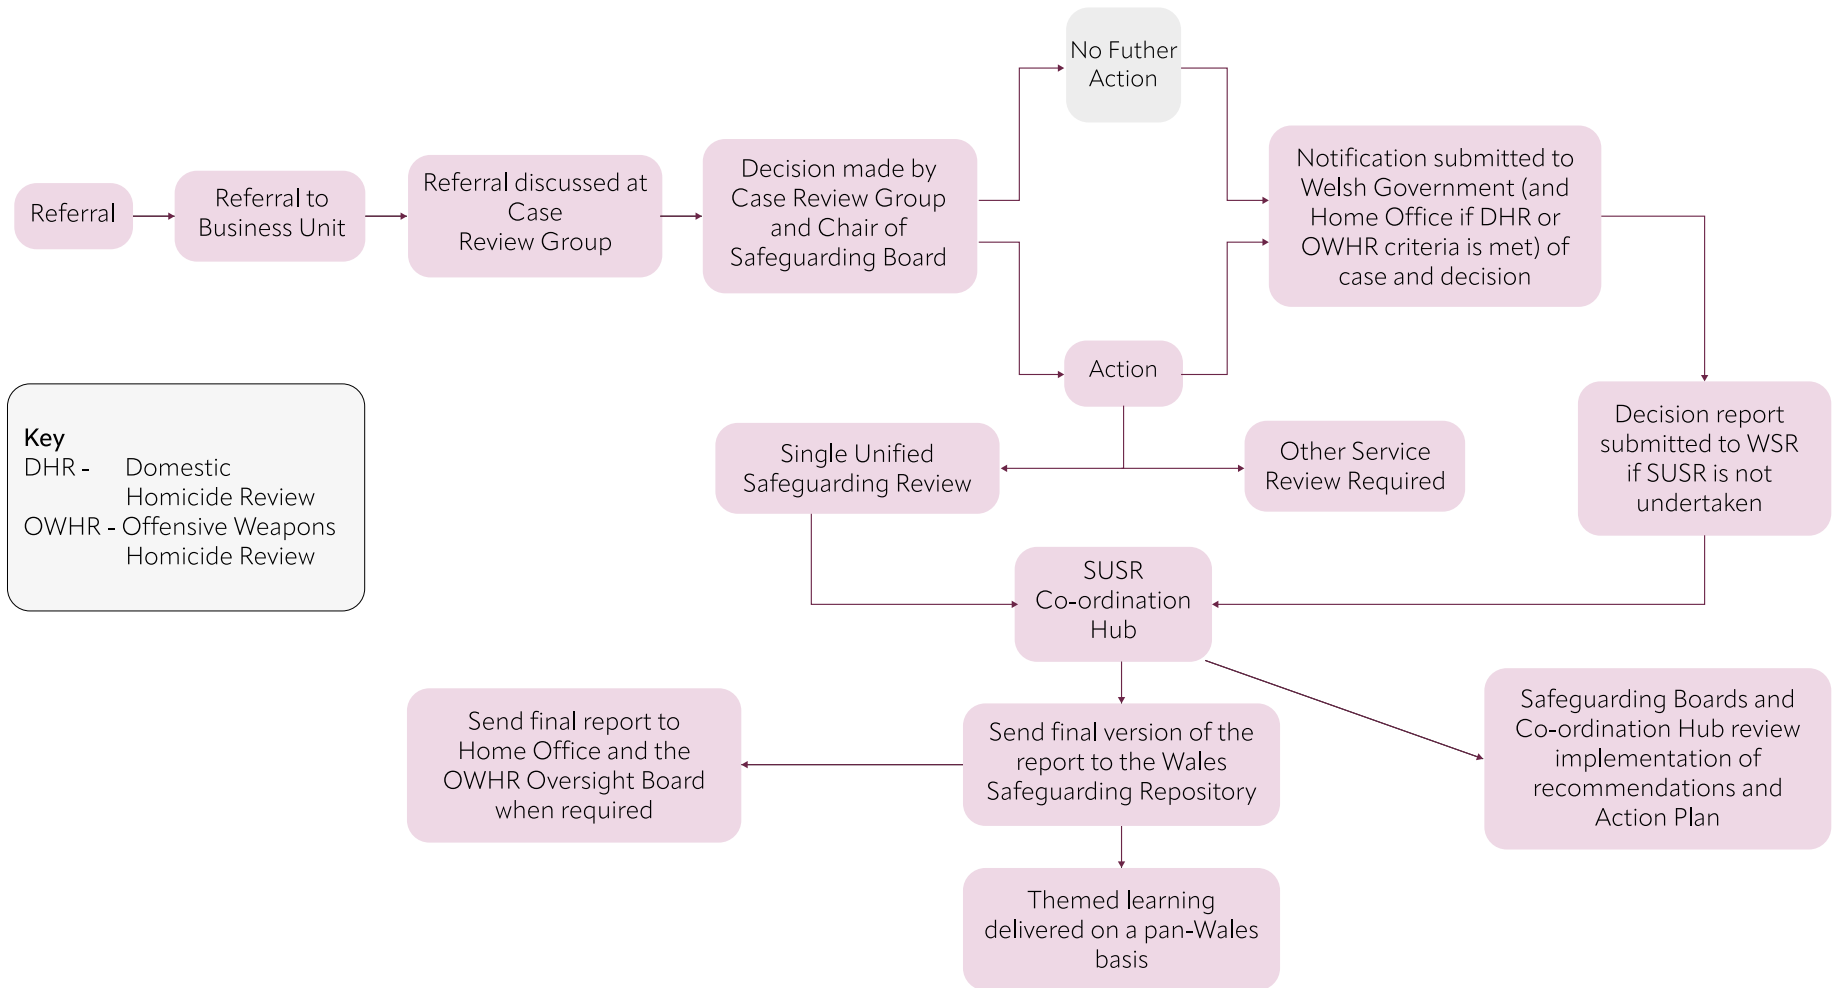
Referral

Referral to Business Unit

Referral discussed at Case Review Group

Decision made by Case Review Group and Chair of Safeguarding Board

No Futher Action

Action

Notification submitted to Welsh Government (and Home Office if DHR or OWHR criteria is met) of case and decision

Decision report submitted to WSR if SUSR is not undertaken

Single Unified Safeguarding Review

Other Service Review Required

Key
DHR - Domestic Homicide Review
OWHR - Offensive Weapons Homicide Review

SUSR Co-ordination Hub

Send final report to Home Office and the OWHR Oversight Board when required

Send final version of the report to the Wales Safeguarding Repository

Safeguarding Boards and Co-ordination Hub review implementation of recommendations and Action Plan

Themed learning delivered on a pan-Wales basis